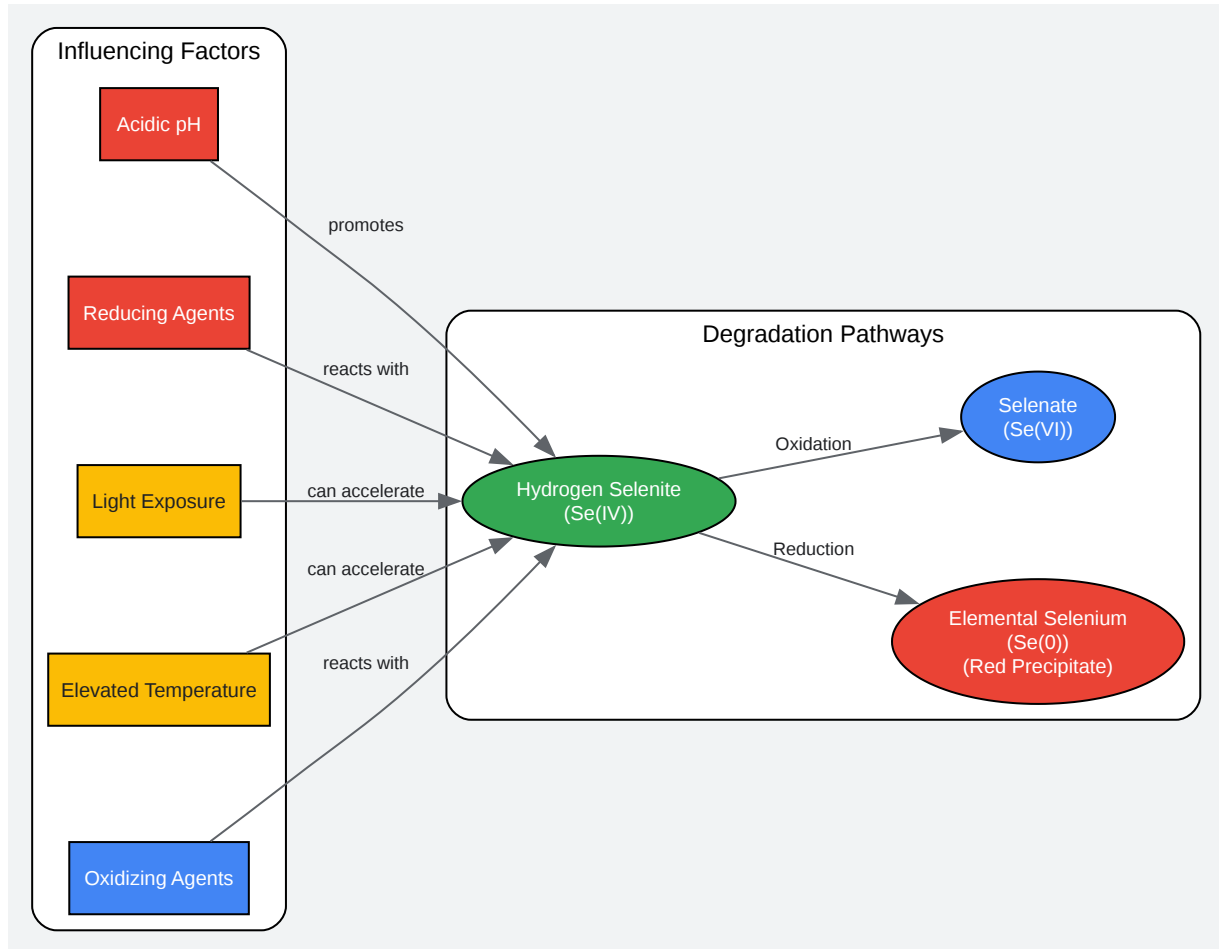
Influencing Factors

Acidic pH

promotes

Reducing Agents

reacts with

Light Exposure

can accelerate

can accelerate

Elevated Temperature

reacts with

Oxidizing Agents

Degradation Pathways

Hydrogen Selenite
(Se(IV))

Oxidation

Selenate
(Se(VI))

Reduction

Elemental Selenium
(Se(0))
(Red Precipitate)